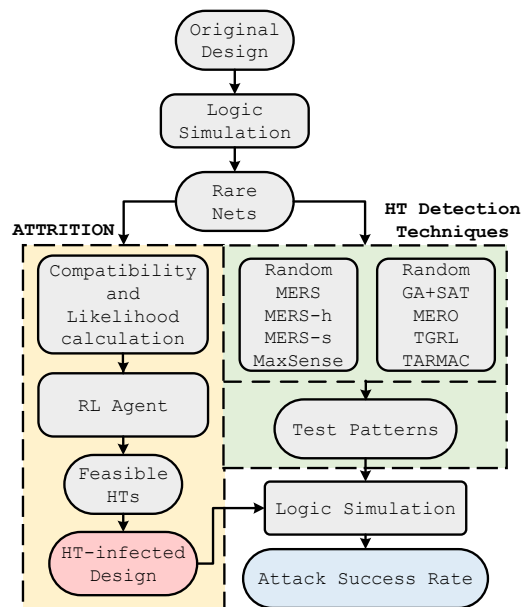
Original Design

Logic Simulation

Rare Nets

ATTRITION

HT Detection Techniques

Compatibility and Likelihood calculation

RL Agent

Feasible HTs

HT-infected Design

Random
MERS
MERS-h
MERS-s
MaxSense

Random
GA+SAT
MERO
TGRL
TARMAC

Test Patterns

Logic Simulation

Attack Success Rate